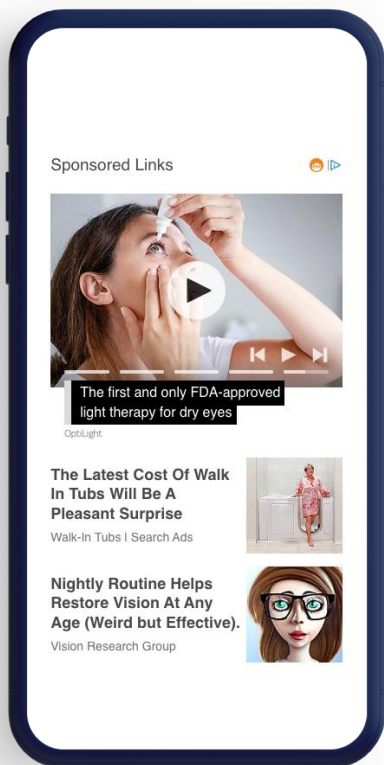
Sponsored Links

The first and only FDA-approved light therapy for dry eyes

OptiLight

The Latest Cost Of Walk In Tubs Will Be A Pleasant Surprise

Walk-In Tubs | Search Ads

Nightly Routine Helps Restore Vision At Any Age (Weird but Effective).

Vision Research Group